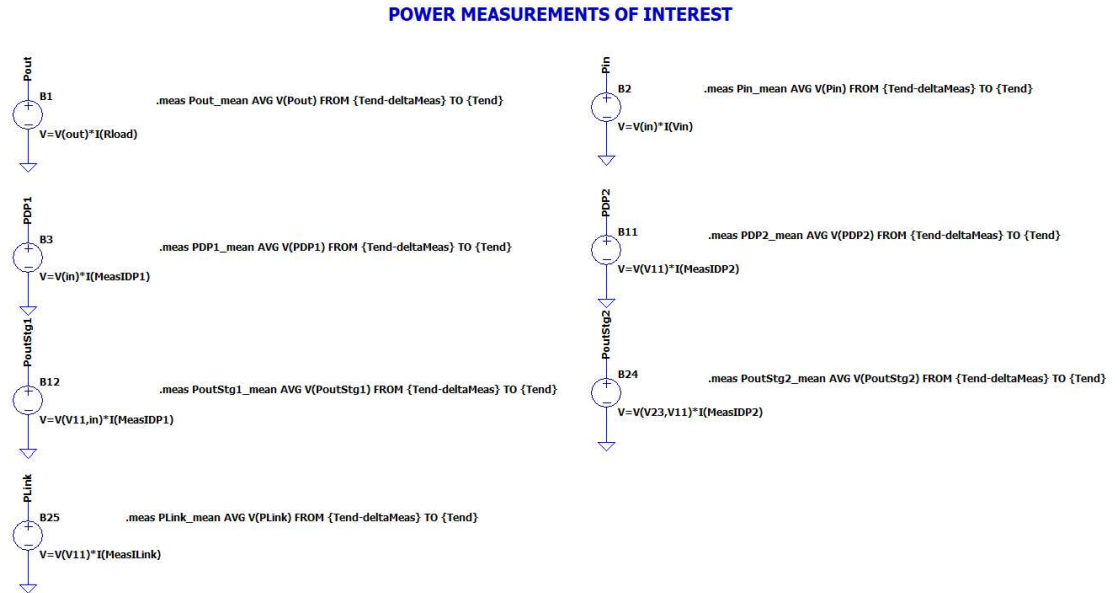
POWER MEASUREMENTS OF INTEREST

Pout
B1
V=V(out)*I(Rload)
.meas Pout_mean AVG V(Pout) FROM {Tend-deltaMeas} TO {Tend}

PDP1
B3
V=V(in)*I(MeasIDP1)
.meas PDP1_mean AVG V(PDP1) FROM {Tend-deltaMeas} TO {Tend}

PoutStg1
B12
V=V(V11,in)*I(MeasIDP1)
.meas PoutStg1_mean AVG V(PoutStg1) FROM {Tend-deltaMeas} TO {Tend}

PLink
B25
V=V(V11)*I(MeasILink)
.meas PLink_mean AVG V(PLink) FROM {Tend-deltaMeas} TO {Tend}

Pin
B2
V=V(in)*I(Vin)
.meas Pin_mean AVG V(Pin) FROM {Tend-deltaMeas} TO {Tend}

PDP2
B11
V=V(V11)*I(MeasIDP2)
.meas PDP2_mean AVG V(PDP2) FROM {Tend-deltaMeas} TO {Tend}

PoutStg2
B24
V=V(V23,V11)*I(MeasIDP2)
.meas PoutStg2_mean AVG V(PoutStg2) FROM {Tend-deltaMeas} TO {Tend}